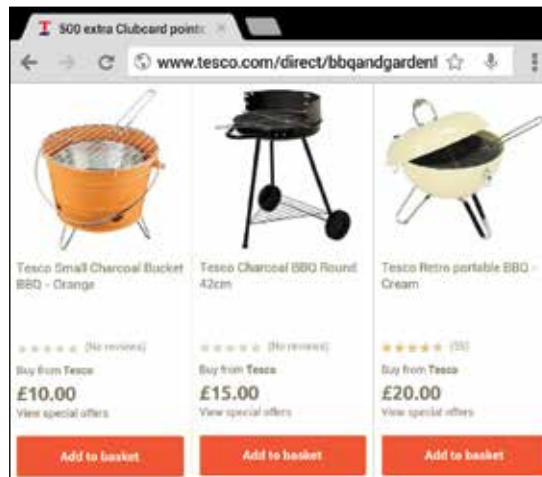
500 extra Clubcard points

www.tesco.com/direct/bbqandgarden

Tesco Small Charcoal Bucket BBQ - Orange

(No reviews)

Buy from Tesco

£10.00

View special offers

Add to basket

Tesco Charcoal BBQ Round 42cm

(No reviews)

Buy from Tesco

£15.00

View special offers

Add to basket

Tesco Retro portable BBQ - Cream

(55)

Buy from Tesco

£20.00

View special offers

Add to basket